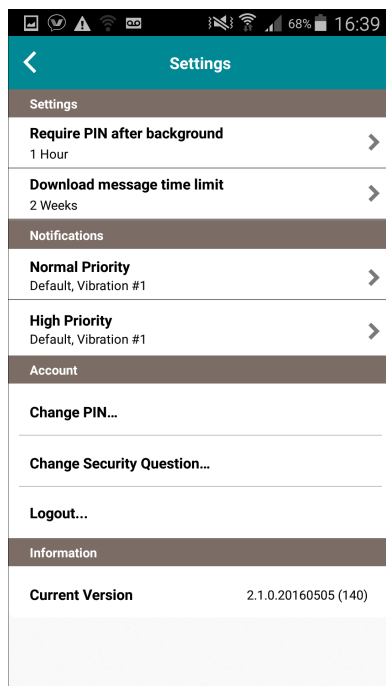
68% 16:39

Settings

Settings

Require PIN after background
1 Hour

Download message time limit
2 Weeks

Notifications

Normal Priority
Default, Vibration #1

High Priority
Default, Vibration #1

Account

Change PIN...

Change Security Question...

Logout...

Information

Current Version 2.1.0.20160505 (140)